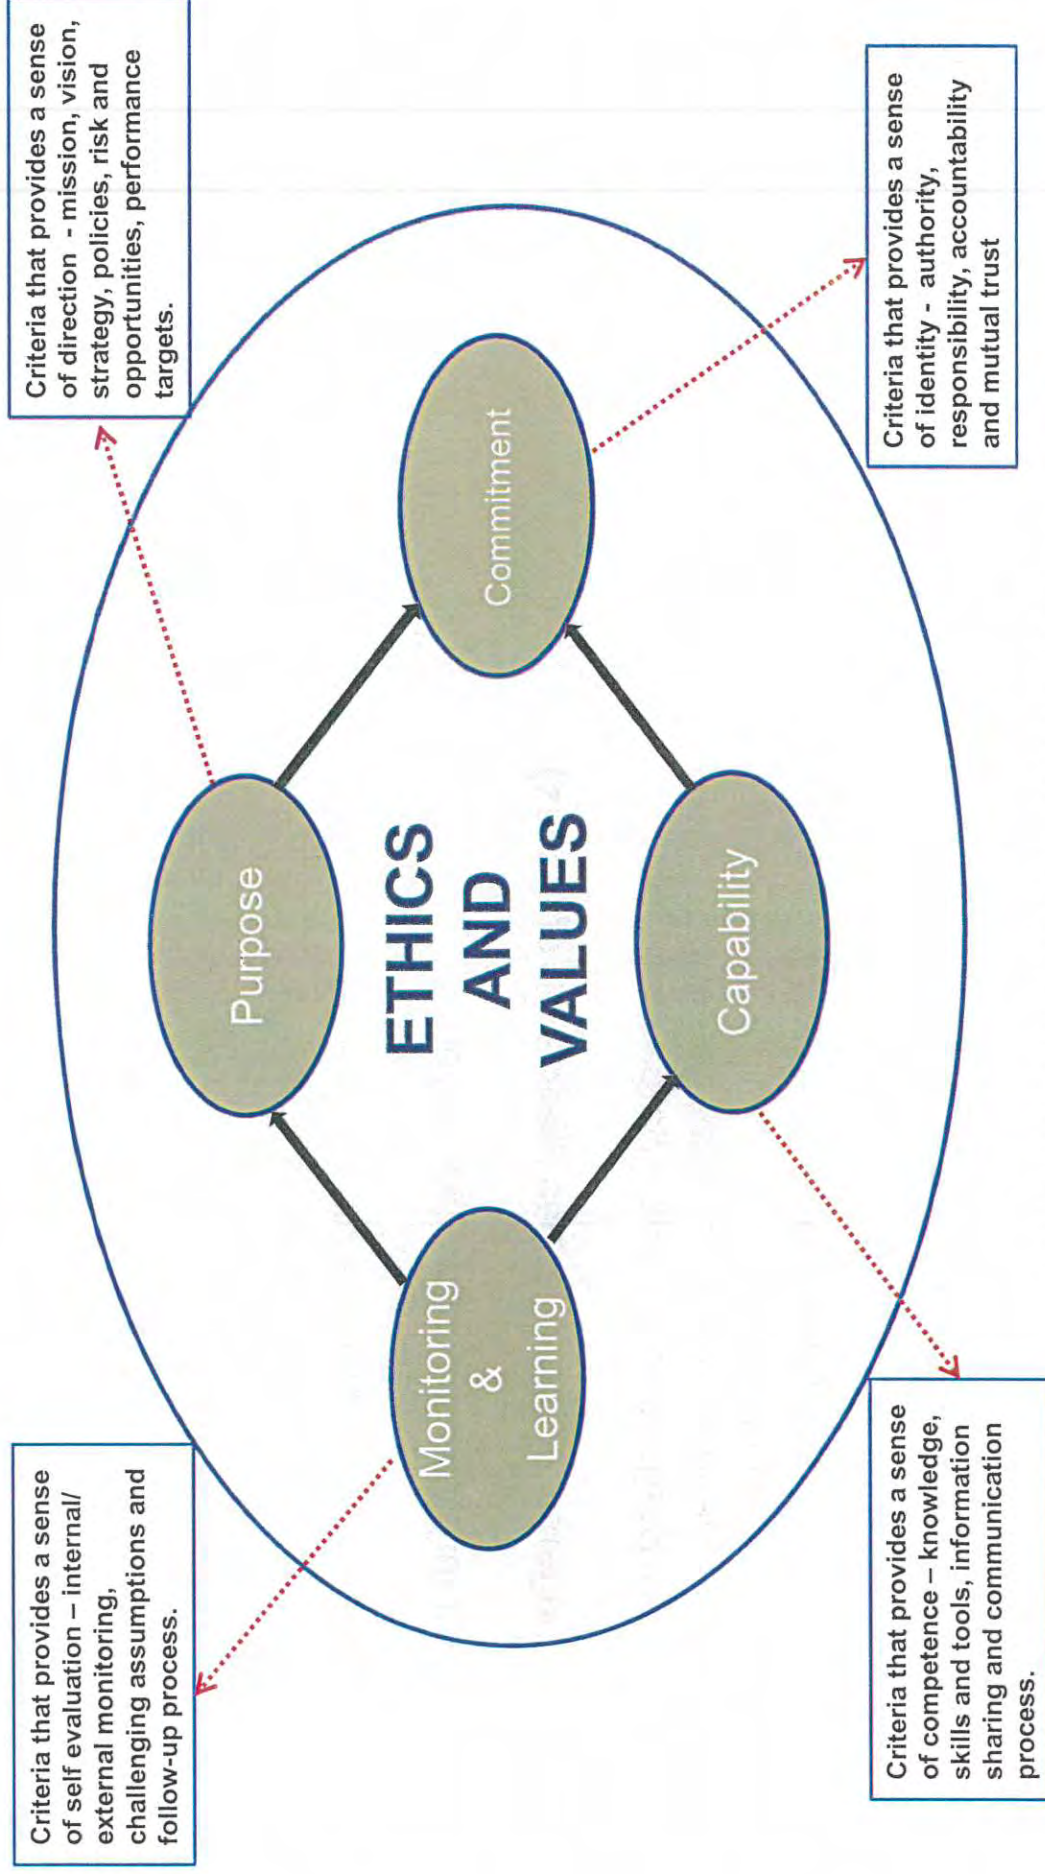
Criteria that provides a sense of self evaluation – internal/ external monitoring, challenging assumptions and follow-up process.

Criteria that provides a sense of direction - mission, vision, strategy, policies, risk and opportunities, performance targets.

Criteria that provides a sense of identity - authority, responsibility, accountability and mutual trust

Criteria that provides a sense of competence – knowledge, skills and tools, information sharing and communication process.

Monitoring & Learning

Purpose

Commitment

Capability

ETHICS AND VALUES